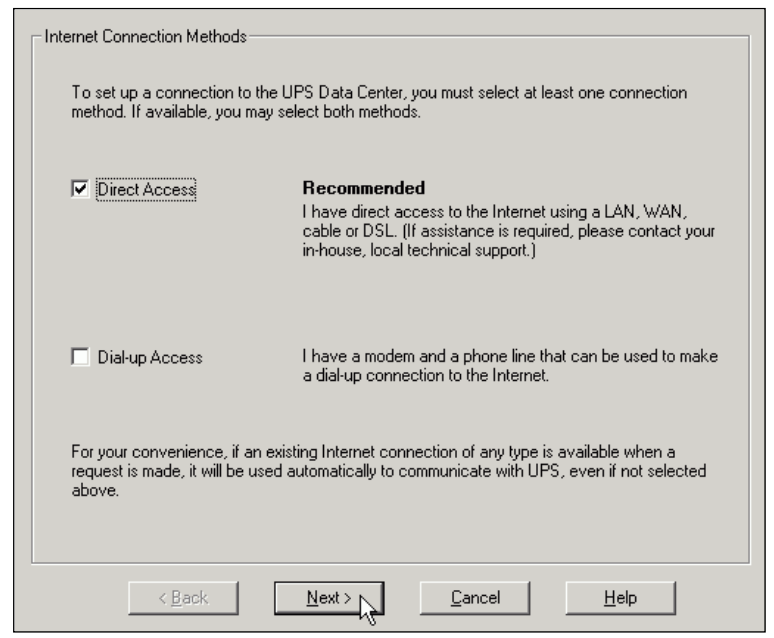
Internet Connection Methods

To set up a connection to the UPS Data Center, you must select at least one connection method. If available, you may select both methods.

☑ Direct Access

**Recommended**
I have direct access to the Internet using a LAN, WAN, cable or DSL. (If assistance is required, please contact your in-house, local technical support.)

☐ Dial-up Access

I have a modem and a phone line that can be used to make a dial-up connection to the Internet.

For your convenience, if an existing Internet connection of any type is available when a request is made, it will be used automatically to communicate with UPS, even if not selected above.

< Back | Next > | Cancel | Help